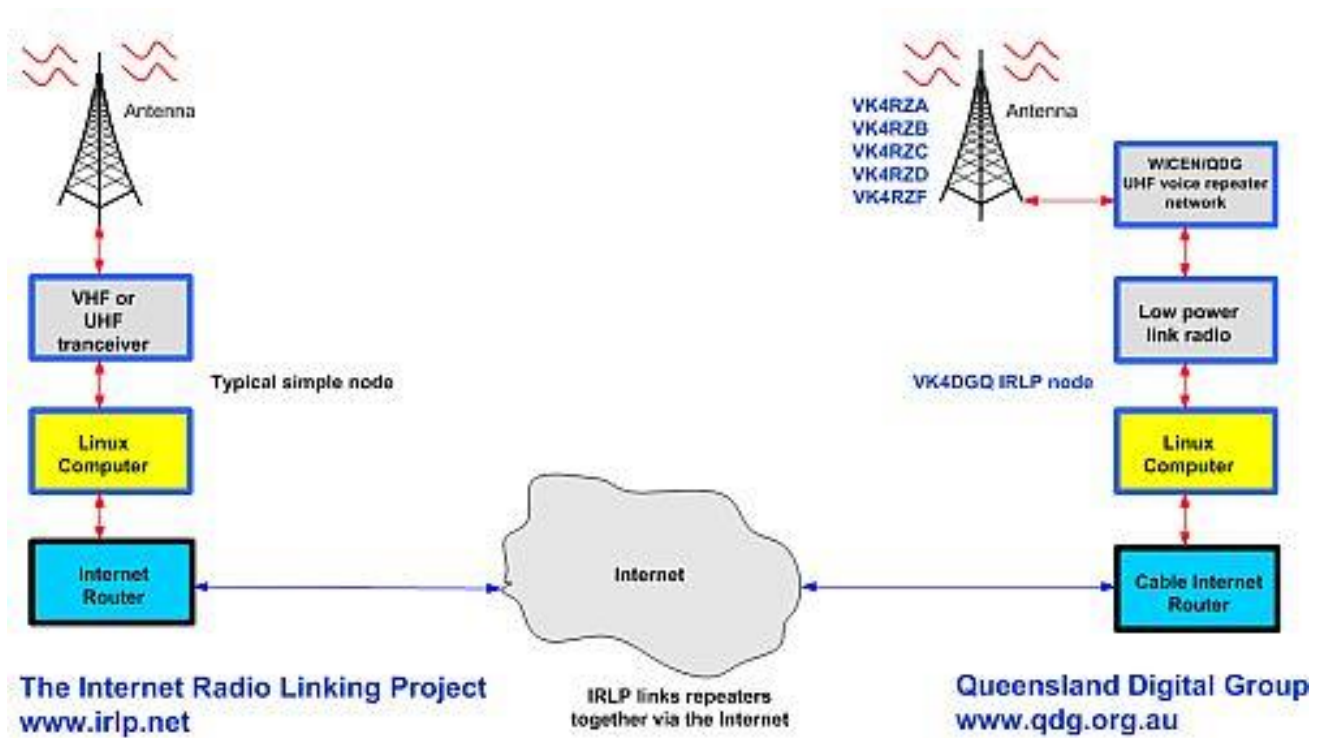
Antenna

VHF or UHF tranceiver

Typical simple node

Linux Computer

Internet Router

Internet

VK4RZA
VK4RZB
VK4RZC
VK4RZD
VK4RZF

Antenna

WICEN/QDG UHF voice repeater network

Low power link radio

VK4DGQ IRLP node

Linux Computer

Cable Internet Router

The Internet Radio Linking Project
www.irlp.net

IRLP links repeaters together via the Internet

Queensland Digital Group
www.qdg.org.au